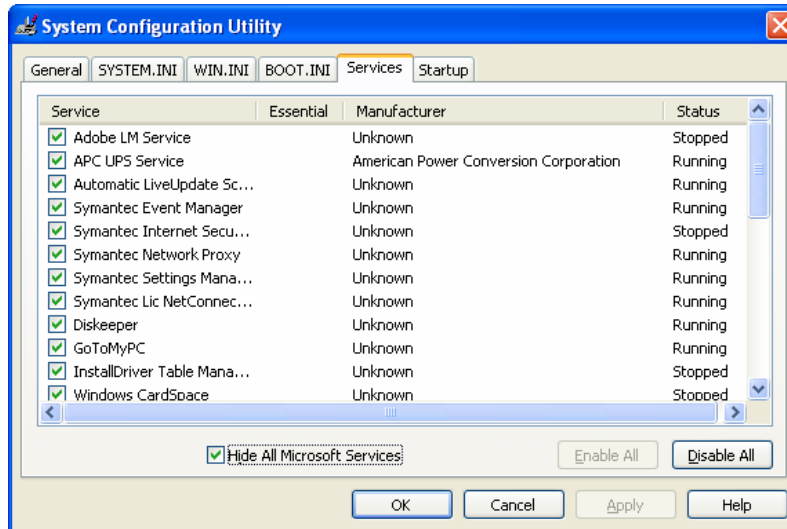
System Configuration Utility

General | SYSTEM.INI | WIN.INI | BOOT.INI | Services | Startup

| Service | Essential | Manufacturer | Status |
|---|---|---|---|
| Adobe LM Service | | Unknown | Stopped |
| APC UPS Service | | American Power Conversion Corporation | Running |
| Automatic LiveUpdate Sc... | | Unknown | Running |
| Symantec Event Manager | | Unknown | Running |
| Symantec Internet Secu... | | Unknown | Stopped |
| Symantec Network Proxy | | Unknown | Running |
| Symantec Settings Mana... | | Unknown | Running |
| Symantec Lic NetConnec... | | Unknown | Running |
| Diskeeper | | Unknown | Running |
| GoToMyPC | | Unknown | Running |
| InstallDriver Table Mana... | | Unknown | Stopped |
| Windows CardSpace | | Unknown | Stopped |

Hide All Microsoft Services

Enable All

Disable All

OK

Cancel

Apply

Help